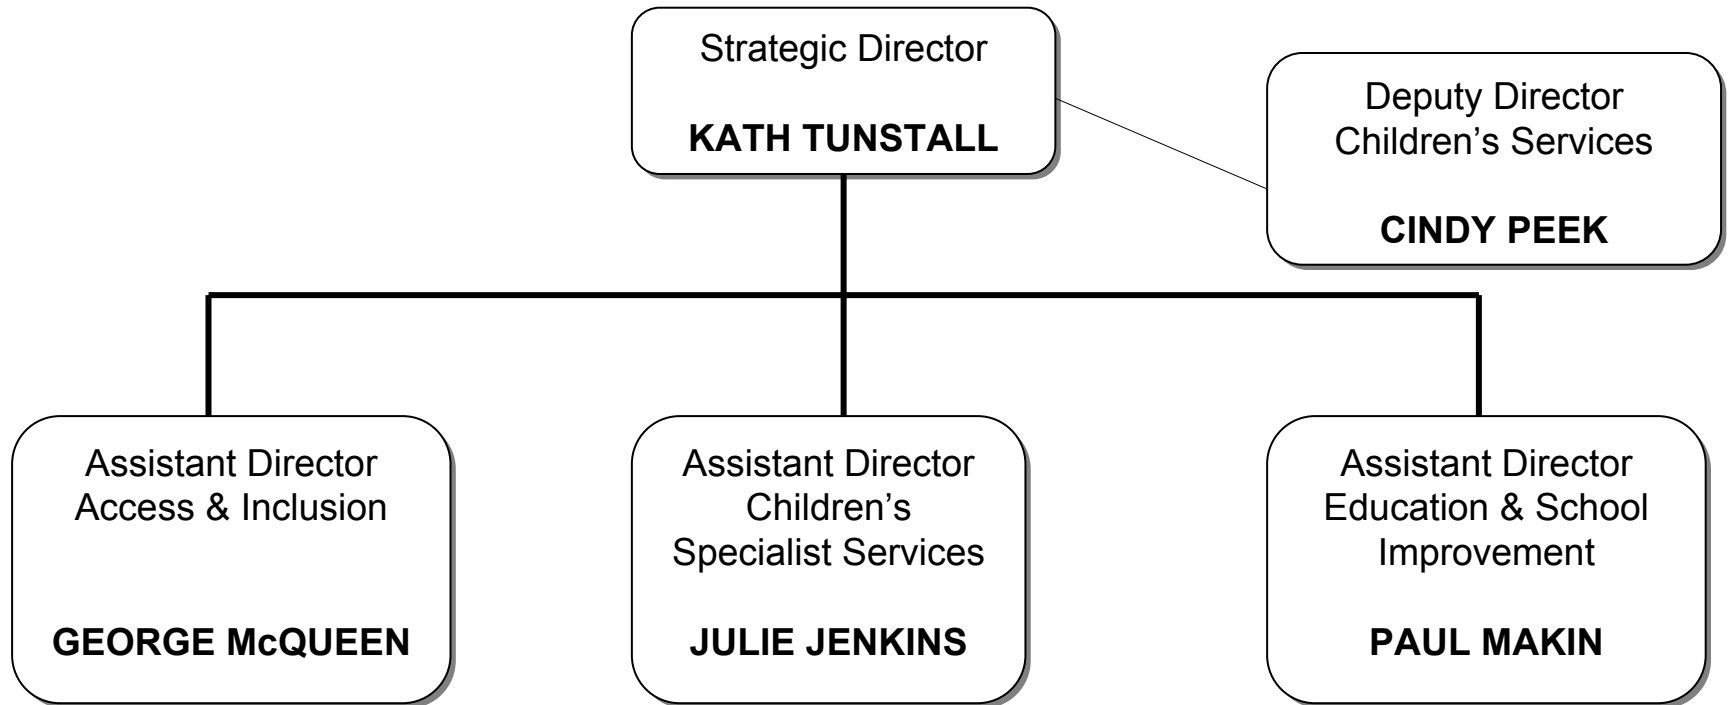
Strategic Director

**KATH TUNSTALL**

Deputy Director
Children’s Services

**CINDY PEEK**

Assistant Director
Access & Inclusion

**GEORGE McQUEEN**

Assistant Director
Children’s
Specialist Services

**JULIE JENKINS**

Assistant Director
Education & School
Improvement

**PAUL MAKIN**